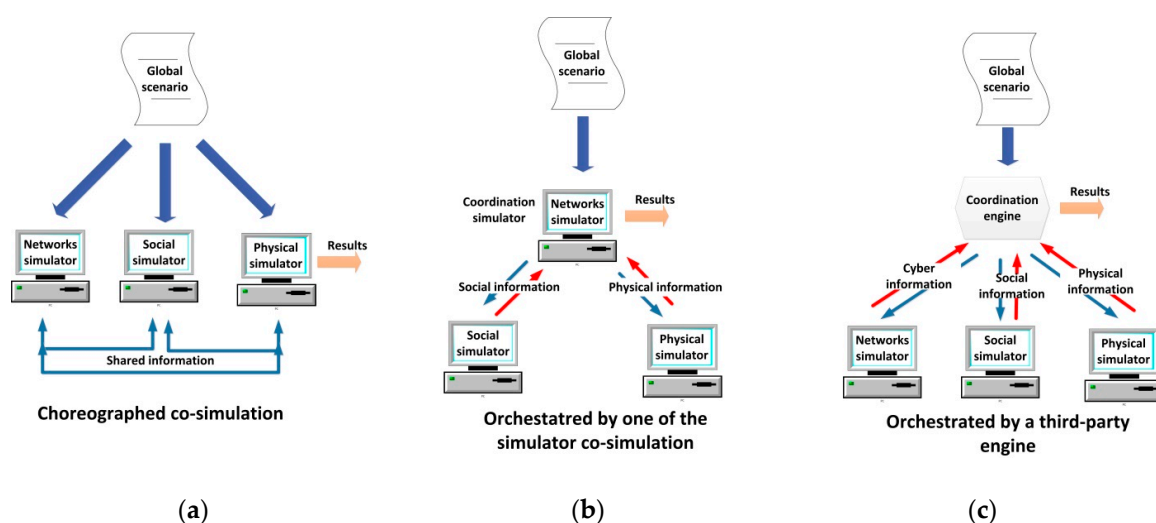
Global scenario

Networks simulator

Social simulator

Physical simulator

Results

Shared information

Choreographed co-simulation

(a)

Global scenario

Coordination simulator

Networks simulator

Results

Social information

Physical information

Social simulator

Physical simulator

Orchestatred by one of the simulator co-simulation

(b)

Global scenario

Coordination engine

Results

Cyber information

Social information

Physical information

Networks simulator

Social simulator

Physical simulator

Orchestrated by a third-party engine

(c)